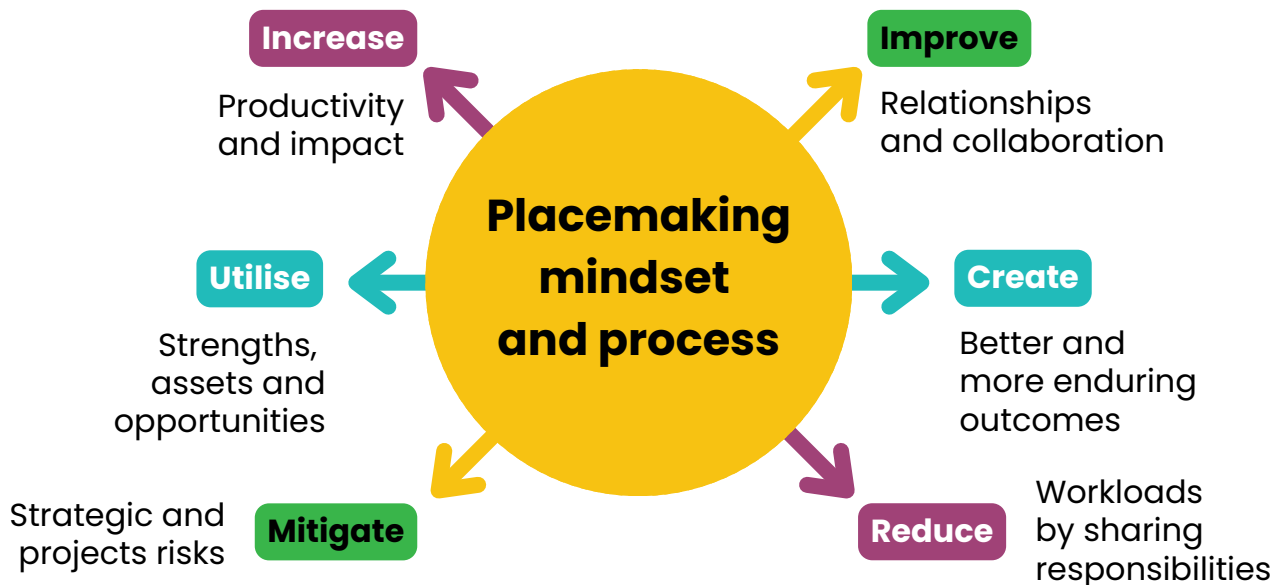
Placemaking mindset and process

Increase

Productivity and impact

Improve

Relationships and collaboration

Utilise

Strengths, assets and opportunities

Create

Better and more enduring outcomes

Strategic and projects risks

Mitigate

Reduce

Workloads by sharing responsibilities